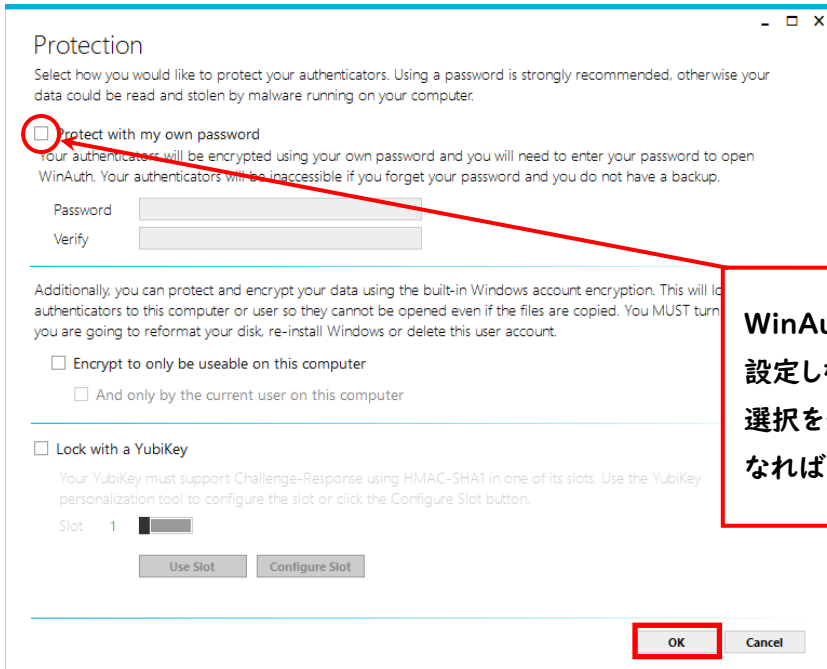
Protection

Select how you would like to protect your authenticators. Using a password is strongly recommended, otherwise your data could be read and stolen by malware running on your computer.

Protect with my own password

Your authenticators will be encrypted using your own password and you will need to enter your password to open WinAuth. Your authenticators will be inaccessible if you forget your password and you do not have a backup.

Password

Verify

Additionally, you can protect and encrypt your data using the built-in Windows account encryption. This will lo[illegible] authenticators to this computer or user so they cannot be opened even if the files are copied. You MUST turn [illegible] you are going to reformat your disk, re-install Windows or delete this user account.

Encrypt to only be useable on this computer

And only by the current user on this computer

Lock with a YubiKey

Your YubiKey must support Challenge-Response using HMAC-SHA1 in one of its slots. Use the YubiKey personalization tool to configure the slot or click the Configure Slot button.

Slot 1

Use Slot

Configure Slot

WinAu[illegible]
設定し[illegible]
選択を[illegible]
なれば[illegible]

OK

Cancel